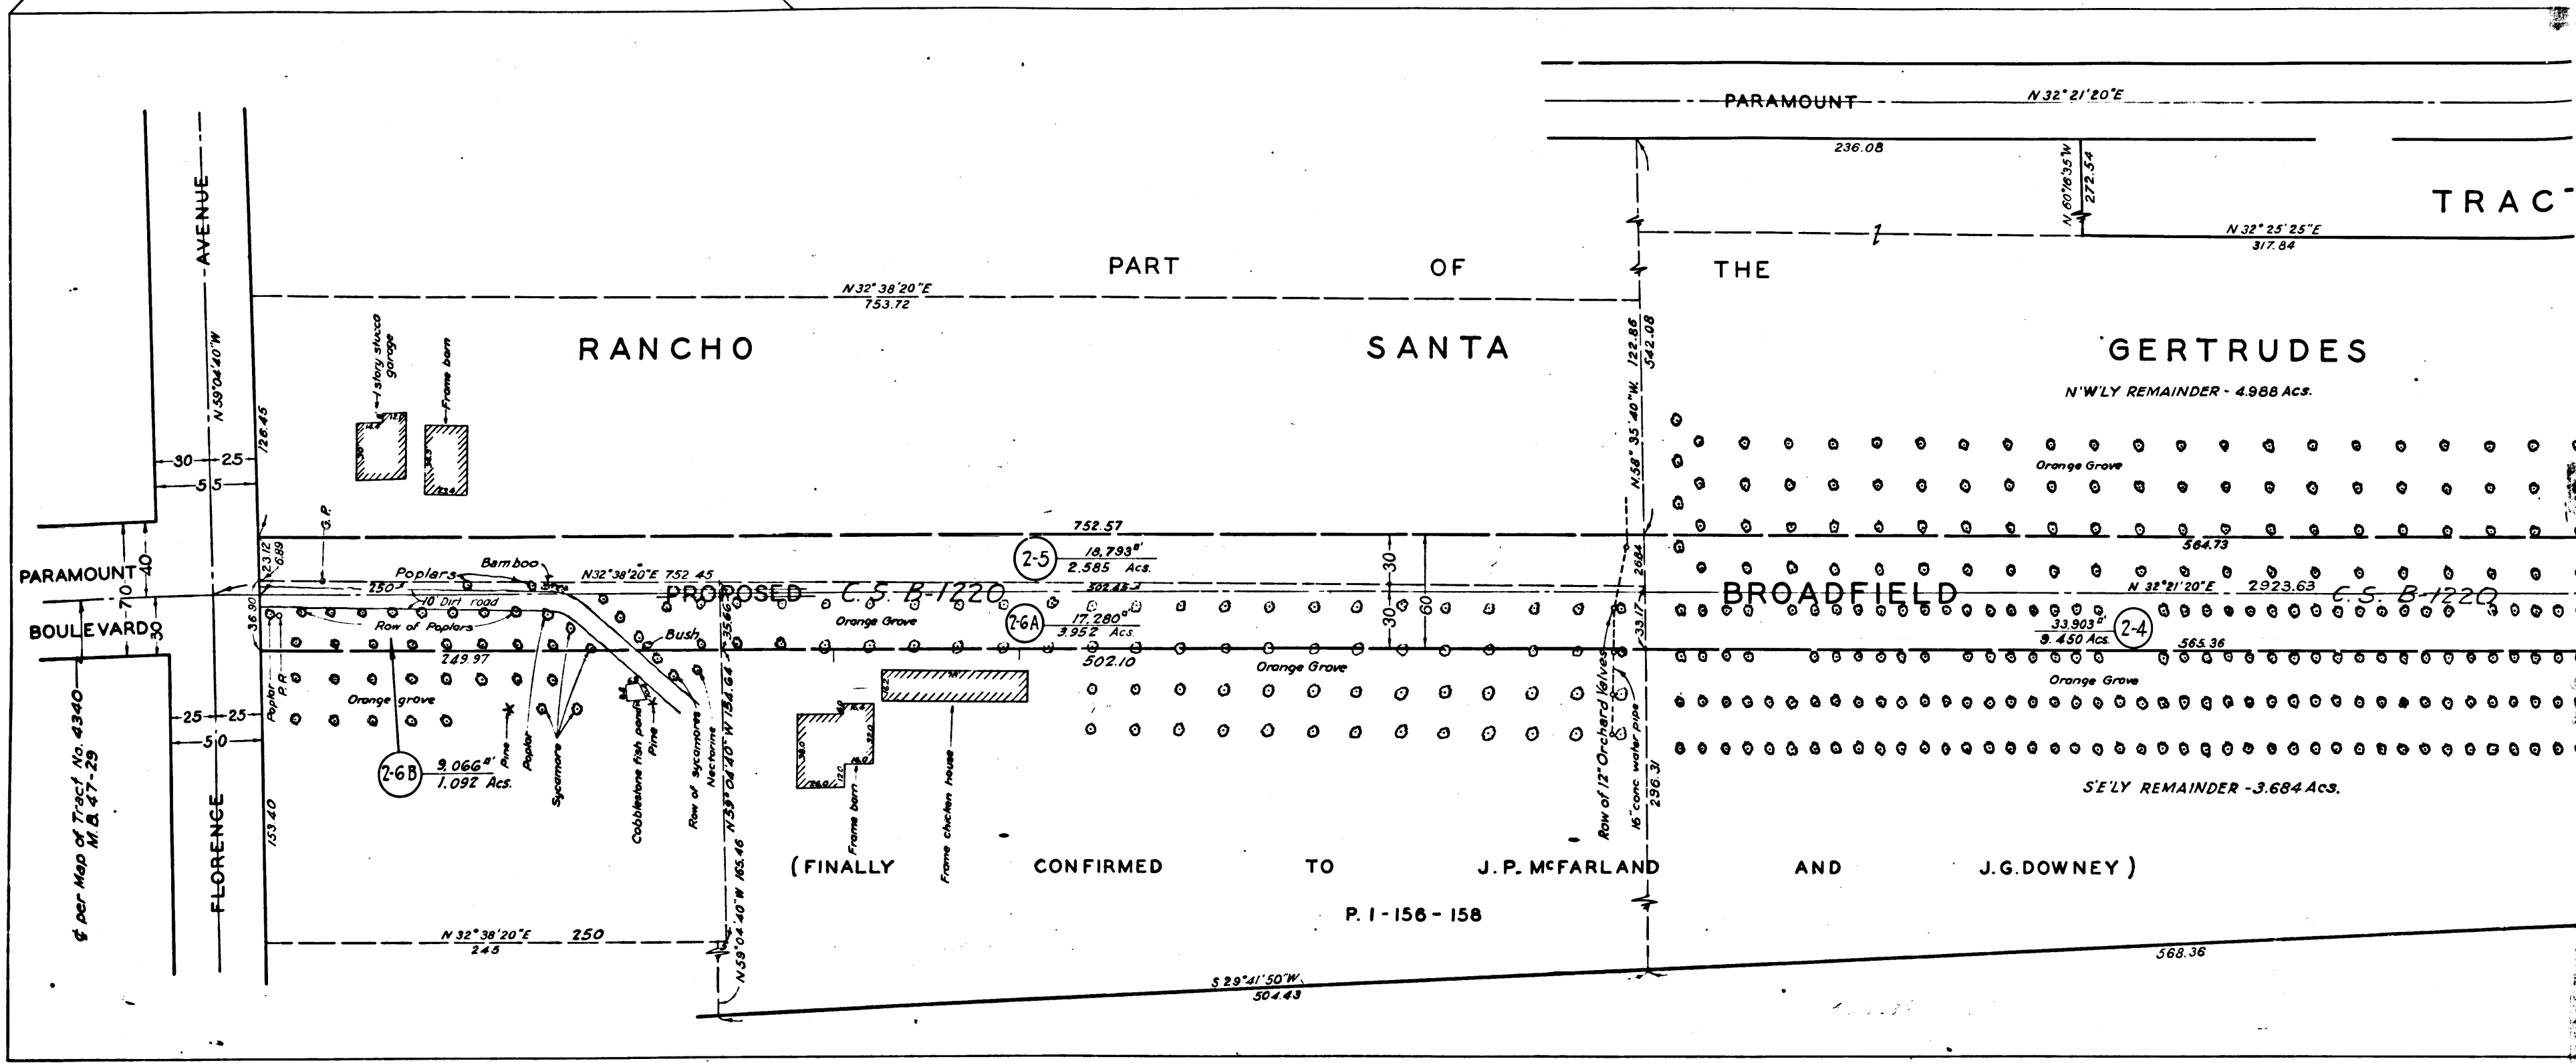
PARAMOUNT N 32° 21' 20"E
236.08
N 60°16'35"W 272.54
TRAC
N 32° 25' 25"E 317.84
PART OF THE
N 32° 38' 20"E 753.72
RANCHO SANTA GERTRUDES
N'W'LY REMAINDER - 4.988 Acs.
AVENUE
N 59°04'40"W
126.45
1 story stucco garage
Frame barn
N 58° 35' 40"W 122.86 542.08
30 25
55
G.P.
752.57
2-5 18,793□' 2.585 Acs.
Orange Grove
564.73
PARAMOUNT
40
70
BOULEVARD
30
23.12
6.89
Poplars
Bamboo
N32°38'20"E 752.45
250
10' Dirt road
Row of Poplars
PROPOSED C.S. B-1220
502.43
2-6A 17,280□' 3.952 Acs
30
60
30
BROADFIELD
N 32° 21' 20"E 2923.63 C.S. B-1220
2-4 33,903□' 9.450 Acs.
565.36
36.90
Orange Grove
Bush
249.97
35.66
502.10
Orange Grove
33.17
26.84
Orange Grove
Poplar
P.R.
Orange grove
25 25
50
2-6B 9,066□' 1.092 Acs.
Pine
Poplar
Sycamore
Cobblestone fish pond
Pine
Row of Sycamores
Nectarine
N 59° 04' 40" W 184.64
Frame barn
Frame chicken house
Row of 12" Orchard Valves
16" conc. water pipe
296.31
S'E'LY REMAINDER - 3.684 Acs.
℄ per Map of Tract No. 4340 M.B. 47-29
FLORENCE
153.40
N 59°04' 40"W 165.46
(FINALLY CONFIRMED TO J.P. McFARLAND AND J.G. DOWNEY)
P. 1 - 156 - 158
N 32° 38' 20"E 245
250
S 29° 41' 50"W 504.43
568.36